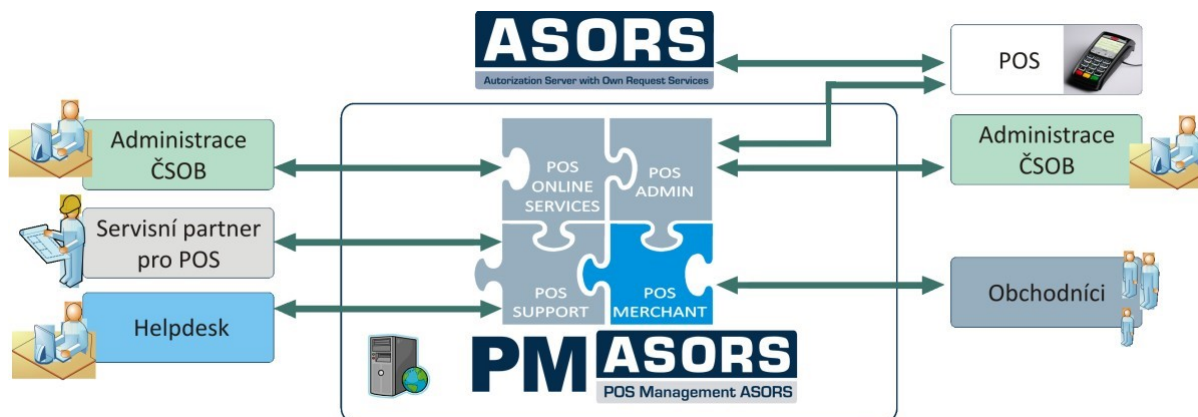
ASORS
Autorization Server with Own Request Services

POS

Administrace ČSOB

POS ONLINE SERVICES

POS ADMIN

Administrace ČSOB

Servisní partner pro POS

POS SUPPORT

POS MERCHANT

Obchodníci

Helpdesk

PM ASORS
POS Management ASORS